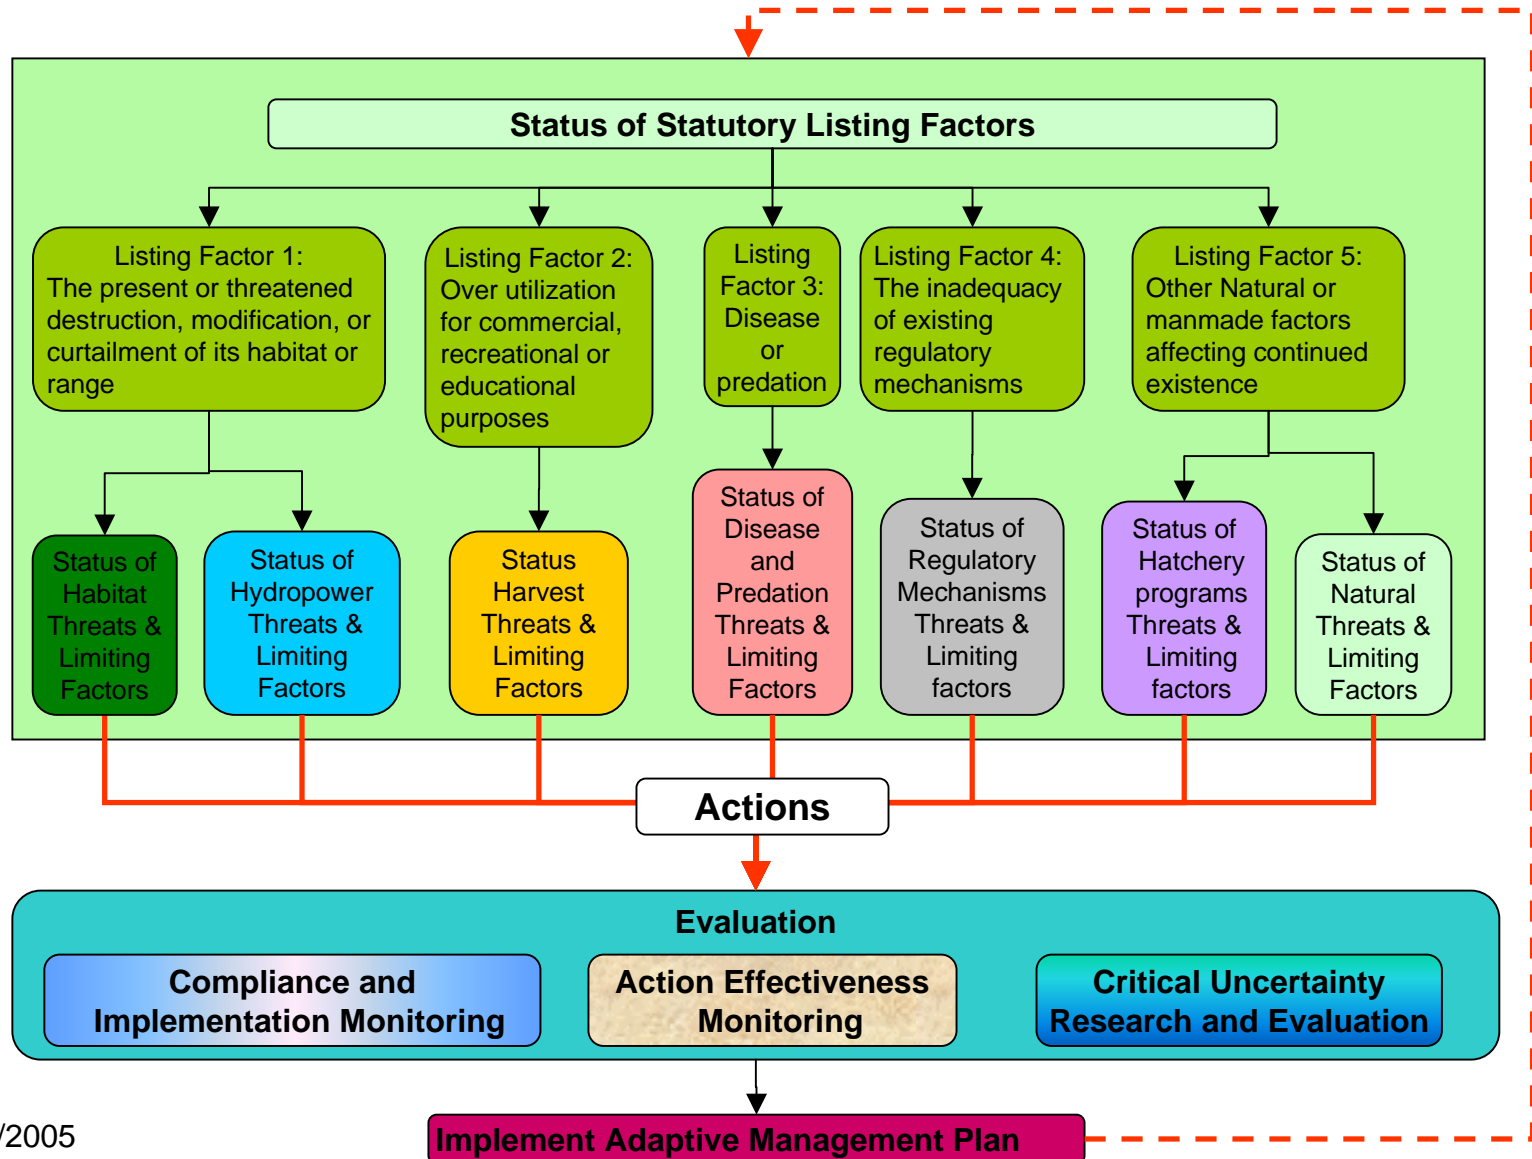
Status of Statutory Listing Factors

Listing Factor 1: The present or threatened destruction, modification, or curtailment of its habitat or range

Listing Factor 2: Over utilization for commercial, recreational or educational purposes

Listing Factor 3: Disease or predation

Listing Factor 4: The inadequacy of existing regulatory mechanisms

Listing Factor 5: Other Natural or manmade factors affecting continued existence

Status of Habitat Threats & Limiting Factors

Status of Hydropower Threats & Limiting Factors

Status Harvest Threats & Limiting Factors

Status of Disease and Predation Threats & Limiting Factors

Status of Regulatory Mechanisms Threats & Limiting factors

Status of Hatchery programs Threats & Limiting factors

Status of Natural Threats & Limiting Factors

Actions

Evaluation

Compliance and Implementation Monitoring

Action Effectiveness Monitoring

Critical Uncertainty Research and Evaluation

/2005

Implement Adaptive Management Plan